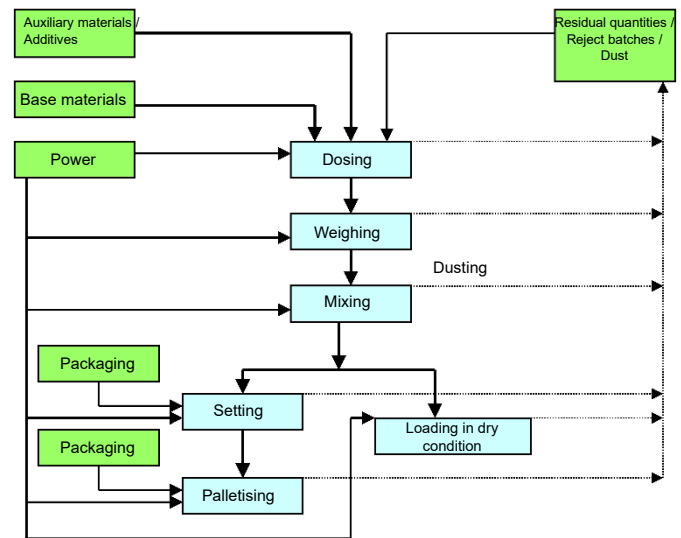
Auxiliary materials / Additives

Residual quantities / Reject batches / Dust

Base materials

Power

Dosing

Weighing

Dusting

Mixing

Packaging

Setting

Loading in dry condition

Packaging

Palletising